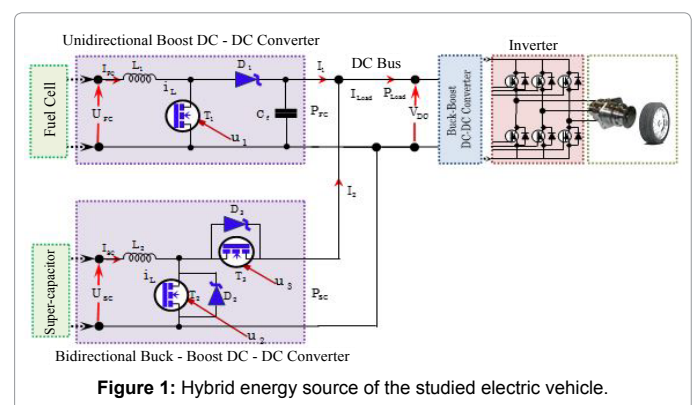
Unidirectional Boost DC - DC Converter

Inverter

DC Bus

Fuel Cell

$I_{FC}$ $L_1$ $D_1$ $I_1$ $i_L$ $T_1$ $C_f$ $P_{FC}$ $I_{Load}$ $P_{Load}$ $V_{DC}$ $U_{FC}$ $u_1$

Buck-Boost DC-DC Converter

$I_2$

$D_3$ $I_{SC}$ $L_2$ $T_3$ $u_3$ $i_L$ $U_{SC}$ $T_2$ $D_2$ $P_{SC}$ $u_2$

Super-capacitor

Bidirectional Buck - Boost DC - DC Converter

**Figure 1:** Hybrid energy source of the studied electric vehicle.